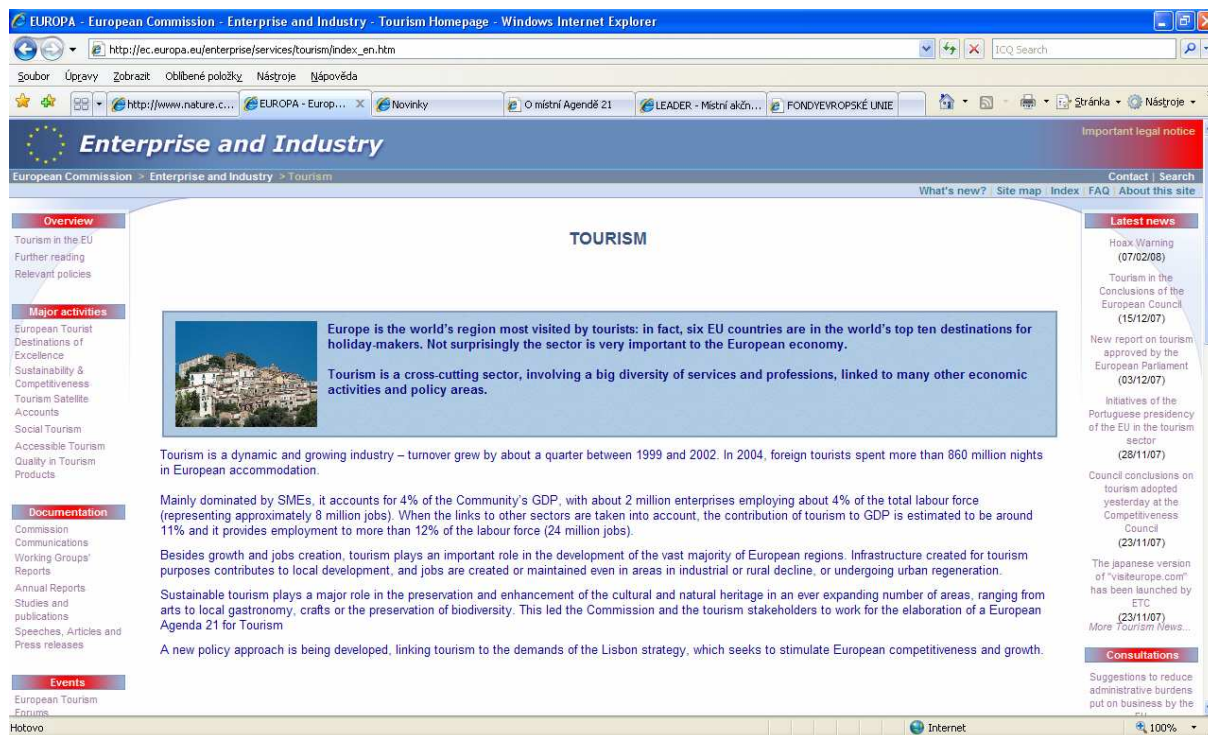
EUROPA - European Commission - Enterprise and Industry - Tourism Homepage - Windows Internet Explorer

http://ec.europa.eu/enterprise/services/tourism/index_en.htm

ICQ Search

Soubor Úpravy Zobrazit Oblíbené položky Nástroje Nápověda

http://www.nature.c... EUROPA - Europ... Novinky O místní Agendě 21 LEADER - Místní akčn... FONDYEVROPSKÉ UNIE

Stránka Nástroje

Enterprise and Industry

Important legal notice

European Commission > Enterprise and Industry > Tourism

Contact | Search

What's new? | Site map | Index | FAQ | About this site

Overview
Tourism in the EU
Further reading
Relevant policies

Major activities
European Tourist Destinations of Excellence
Sustainability & Competitiveness
Tourism Satellite Accounts
Social Tourism
Accessible Tourism
Quality in Tourism Products

Documentation
Commission Communications
Working Groups' Reports
Annual Reports
Studies and publications
Speeches, Articles and Press releases

Events
European Tourism Forums

TOURISM

Europe is the world's region most visited by tourists: in fact, six EU countries are in the world's top ten destinations for holiday-makers. Not surprisingly the sector is very important to the European economy.

Tourism is a cross-cutting sector, involving a big diversity of services and professions, linked to many other economic activities and policy areas.

Tourism is a dynamic and growing industry – turnover grew by about a quarter between 1999 and 2002. In 2004, foreign tourists spent more than 860 million nights in European accommodation.

Mainly dominated by SMEs, it accounts for 4% of the Community's GDP, with about 2 million enterprises employing about 4% of the total labour force (representing approximately 8 million jobs). When the links to other sectors are taken into account, the contribution of tourism to GDP is estimated to be around 11% and it provides employment to more than 12% of the labour force (24 million jobs).

Besides growth and jobs creation, tourism plays an important role in the development of the vast majority of European regions. Infrastructure created for tourism purposes contributes to local development, and jobs are created or maintained even in areas in industrial or rural decline, or undergoing urban regeneration.

Sustainable tourism plays a major role in the preservation and enhancement of the cultural and natural heritage in an ever expanding number of areas, ranging from arts to local gastronomy, crafts or the preservation of biodiversity. This led the Commission and the tourism stakeholders to work for the elaboration of a European Agenda 21 for Tourism

A new policy approach is being developed, linking tourism to the demands of the Lisbon strategy, which seeks to stimulate European competitiveness and growth.

Latest news
Hoax Warning
(07/02/08)
Tourism in the Conclusions of the European Council
(15/12/07)
New report on tourism approved by the European Parliament
(03/12/07)
Initiatives of the Portuguese presidency of the EU in the tourism sector
(28/11/07)
Council conclusions on tourism adopted yesterday at the Competitiveness Council
(23/11/07)
The japanese version of "visiteurope.com" has been launched by ETC
(23/11/07)
More Tourism News...

Consultations
Suggestions to reduce administrative burdens put on business by the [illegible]

Hotovo
Internet
100%